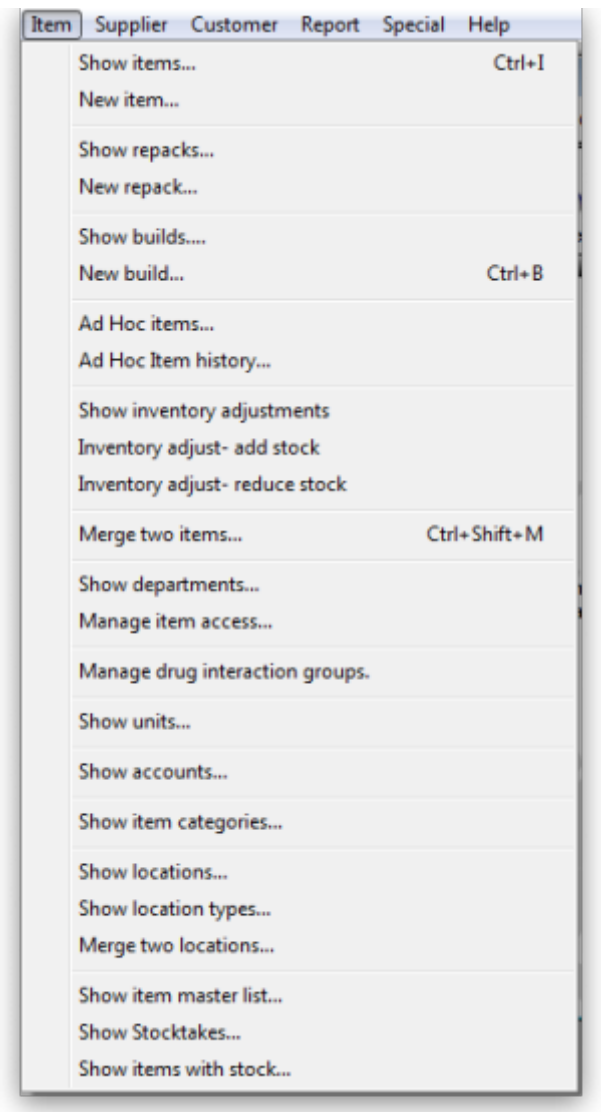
Item Supplier Customer Report Special Help

Show items... Ctrl+I
New item...

Show repacks...
New repack...

Show builds....
New build... Ctrl+B

Ad Hoc items...
Ad Hoc Item history...

Show inventory adjustments
Inventory adjust- add stock
Inventory adjust- reduce stock

Merge two items... Ctrl+Shift+M

Show departments...
Manage item access...

Manage drug interaction groups.

Show units...

Show accounts...

Show item categories...

Show locations...
Show location types...
Merge two locations...

Show item master list...
Show Stocktakes...
Show items with stock...